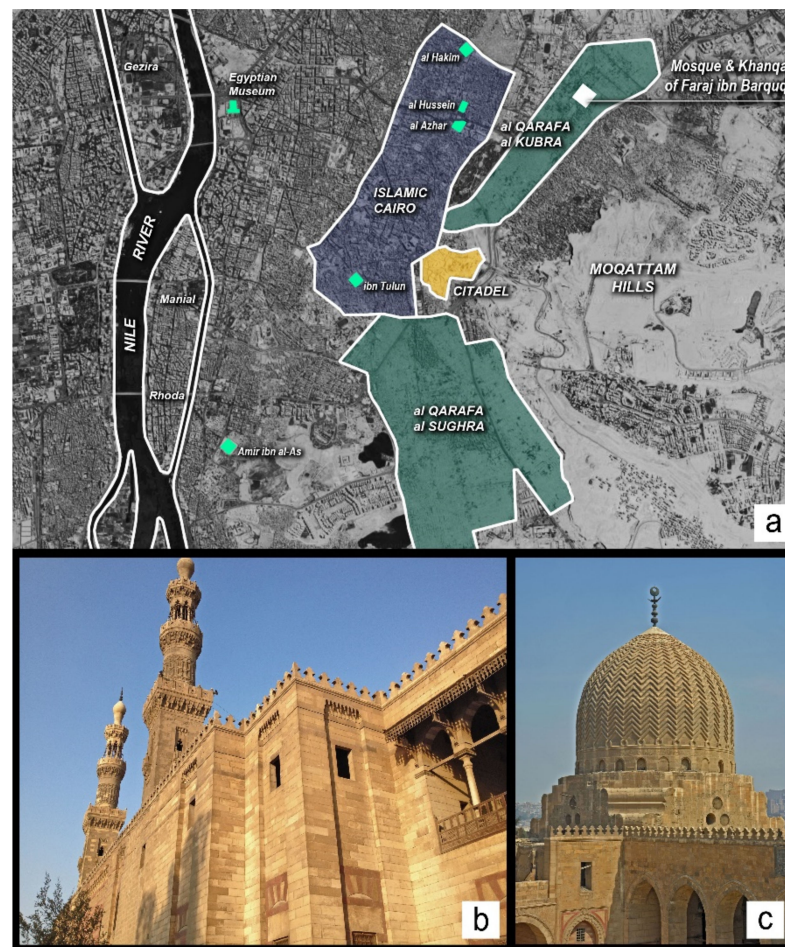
Gezira

Egyptian Museum

al Hakim

al Hussein

al Azhar

Mosque & Khanqa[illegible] of Faraj ibn Barqu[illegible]

al QARAFA al KUBRA

ISLAMIC CAIRO

RIVER

NILE

Manial

Rhoda

ibn Tulun

CITADEL

MOQATTAM HILLS

al QARAFA al SUGHRA

Amir ibn al-As

a

b

c